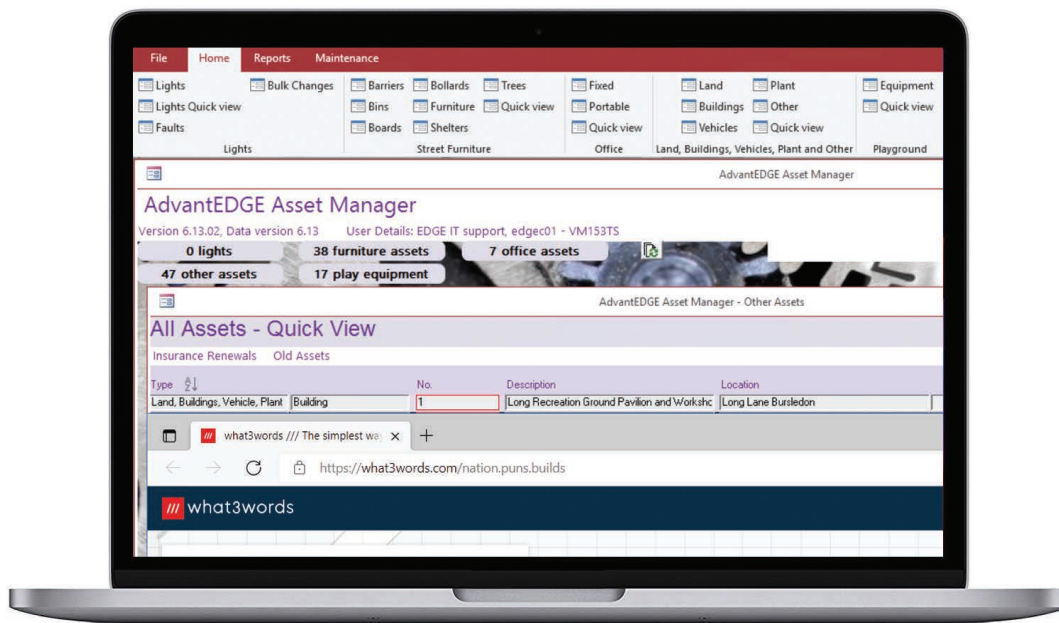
File Home Reports Maintenance

Lights
Lights Quick view
Faults
Bulk Changes
Lights

Barriers Bollards Trees
Bins Furniture Quick view
Boards Shelters
Street Furniture

Fixed
Portable
Quick view
Office

Land Plant
Buildings Other
Vehicles Quick view
Land, Buildings, Vehicles, Plant and Other

Equipment
Quick view
Playground

AdvantEDGE Asset Manager

AdvantEDGE Asset Manager
Version 6.13.02, Data version 6.13 User Details: EDGE IT support, edgec01 - VM153TS

0 lights
38 furniture assets
7 office assets
47 other assets
17 play equipment

AdvantEDGE Asset Manager - Other Assets

All Assets - Quick View
Insurance Renewals Old Assets

| Type | | No. | Description | Location |
|---|---|---|---|---|
| Land, Buildings, Vehicle, Plant | Building | 1 | Long Recreation Ground Pavilion and Workshc | Long Lane Bursledon |

what3words /// The simplest wa ×

https://what3words.com/nation.puns.builds

what3words